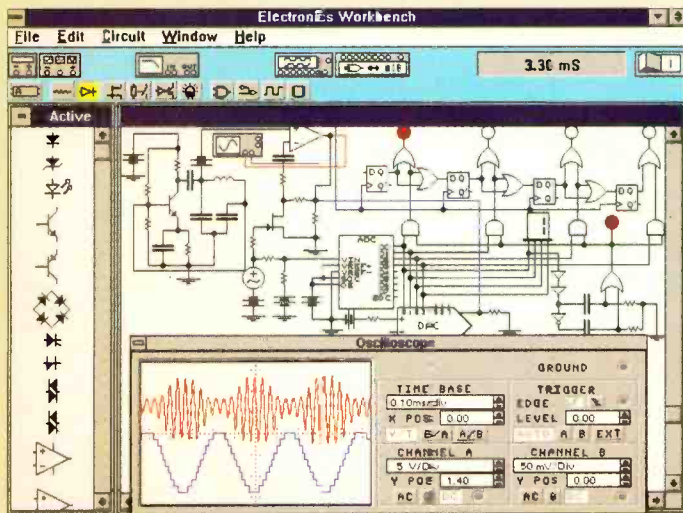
Electronics Workbench

File Edit Circuit Window Help

3.30 mS

Active

ADC

DAC

Oscilloscope

GROUND

TIME BASE

0.10ms/div

X POS 0.00

Y/T B/A A/B

TRIGGER

EDGE

LEVEL 0.00

AUTO A B EXT

CHANNEL A

5 V/Div

Y POS 1.40

AC 0 DC

CHANNEL B

50 mV/Div

Y POS 0.00

AC 0 DC